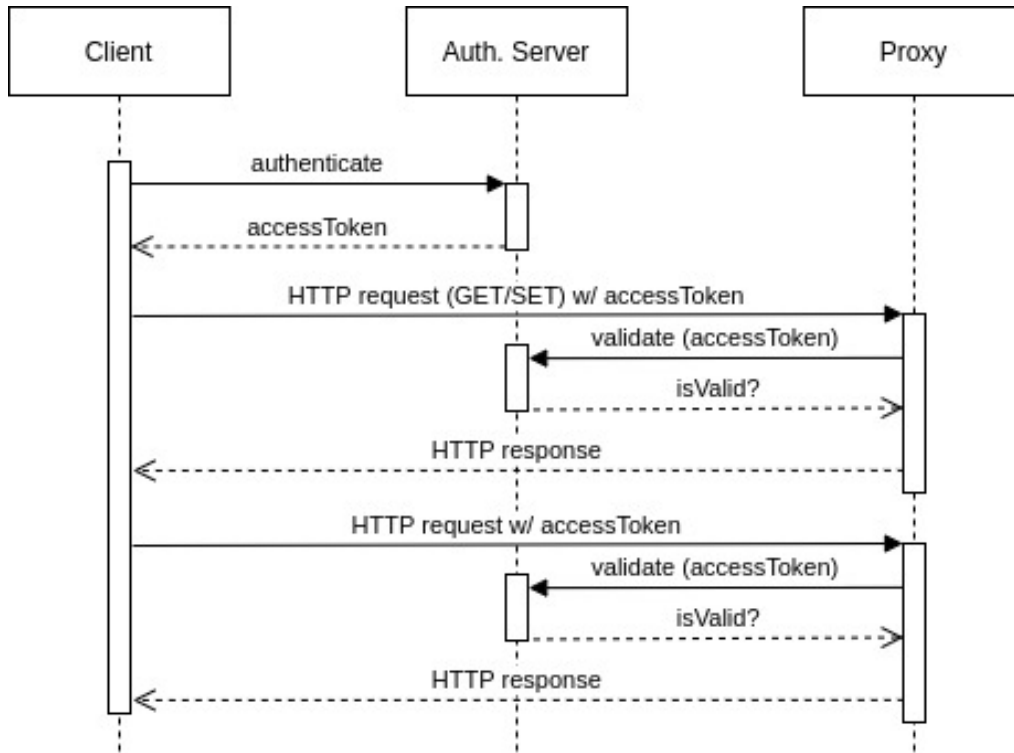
Client

Auth. Server

Proxy

authenticate

accessToken

HTTP request (GET/SET) w/ accessToken

validate (accessToken)

isValid?

HTTP response

HTTP request w/ accessToken

validate (accessToken)

isValid?

HTTP response